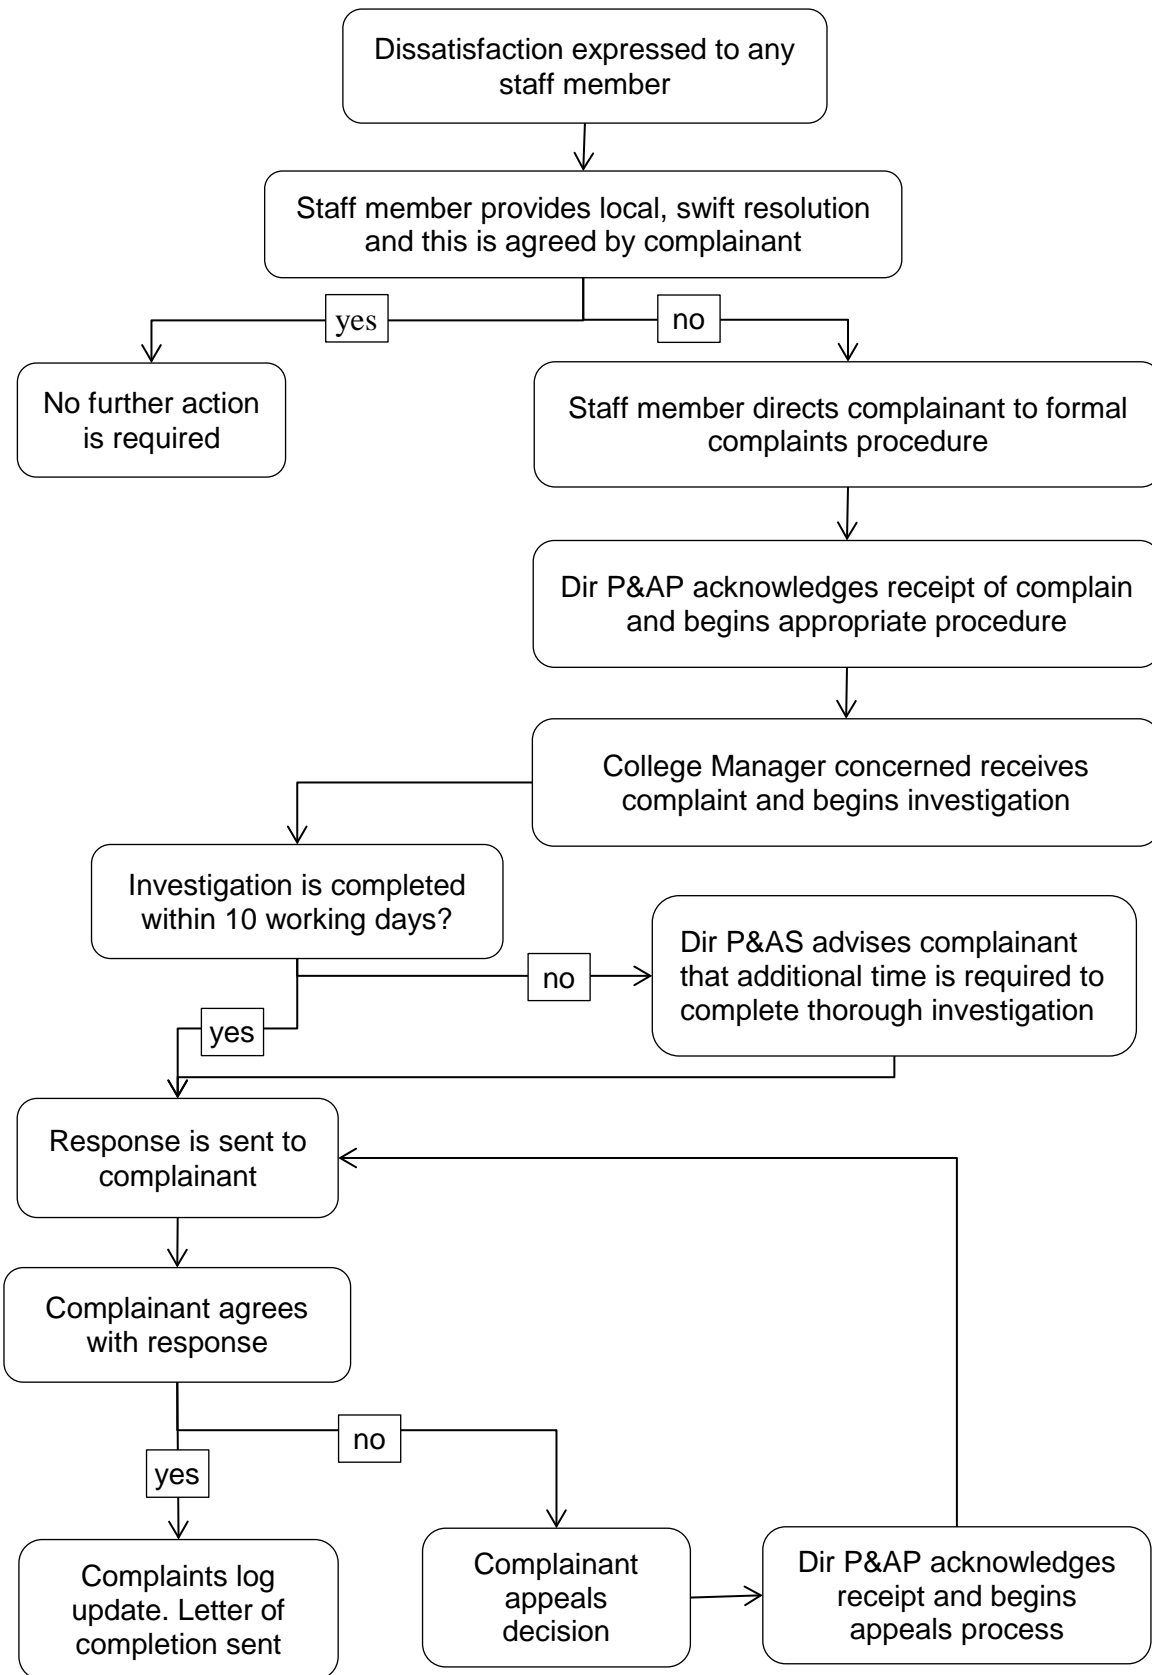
Dissatisfaction expressed to any staff member

Staff member provides local, swift resolution and this is agreed by complainant

yes

no

No further action is required

Staff member directs complainant to formal complaints procedure

Dir P&AP acknowledges receipt of complain and begins appropriate procedure

College Manager concerned receives complaint and begins investigation

Investigation is completed within 10 working days?

no

Dir P&AS advises complainant that additional time is required to complete thorough investigation

yes

Response is sent to complainant

Complainant agrees with response

no

yes

Complaints log update. Letter of completion sent

Complainant appeals decision

Dir P&AP acknowledges receipt and begins appeals process